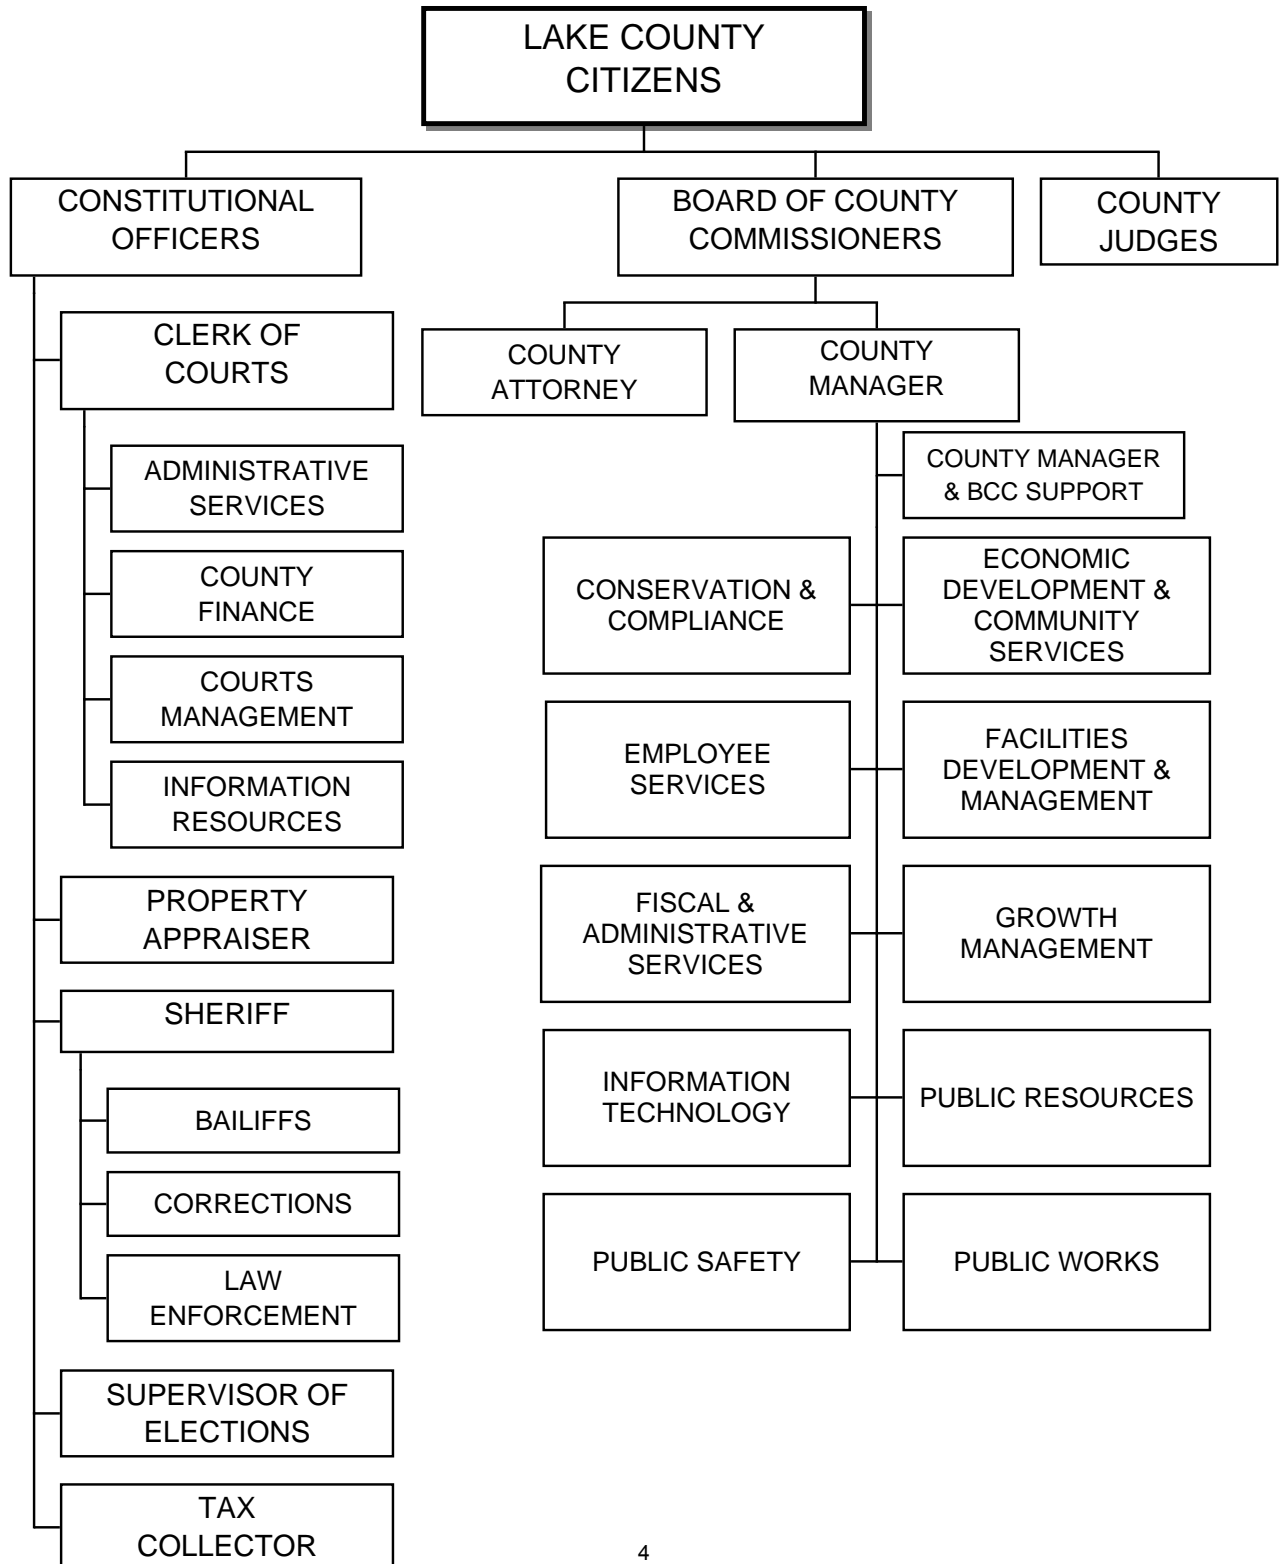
LAKE COUNTY CITIZENS

CONSTITUTIONAL OFFICERS

BOARD OF COUNTY COMMISSIONERS

COUNTY JUDGES

CLERK OF COURTS

ADMINISTRATIVE SERVICES

COUNTY FINANCE

COURTS MANAGEMENT

INFORMATION RESOURCES

PROPERTY APPRAISER

SHERIFF

BAILIFFS

CORRECTIONS

LAW ENFORCEMENT

SUPERVISOR OF ELECTIONS

TAX COLLECTOR

COUNTY ATTORNEY

COUNTY MANAGER

COUNTY MANAGER & BCC SUPPORT

CONSERVATION & COMPLIANCE

ECONOMIC DEVELOPMENT & COMMUNITY SERVICES

EMPLOYEE SERVICES

FACILITIES DEVELOPMENT & MANAGEMENT

FISCAL & ADMINISTRATIVE SERVICES

GROWTH MANAGEMENT

INFORMATION TECHNOLOGY

PUBLIC RESOURCES

PUBLIC SAFETY

PUBLIC WORKS

4